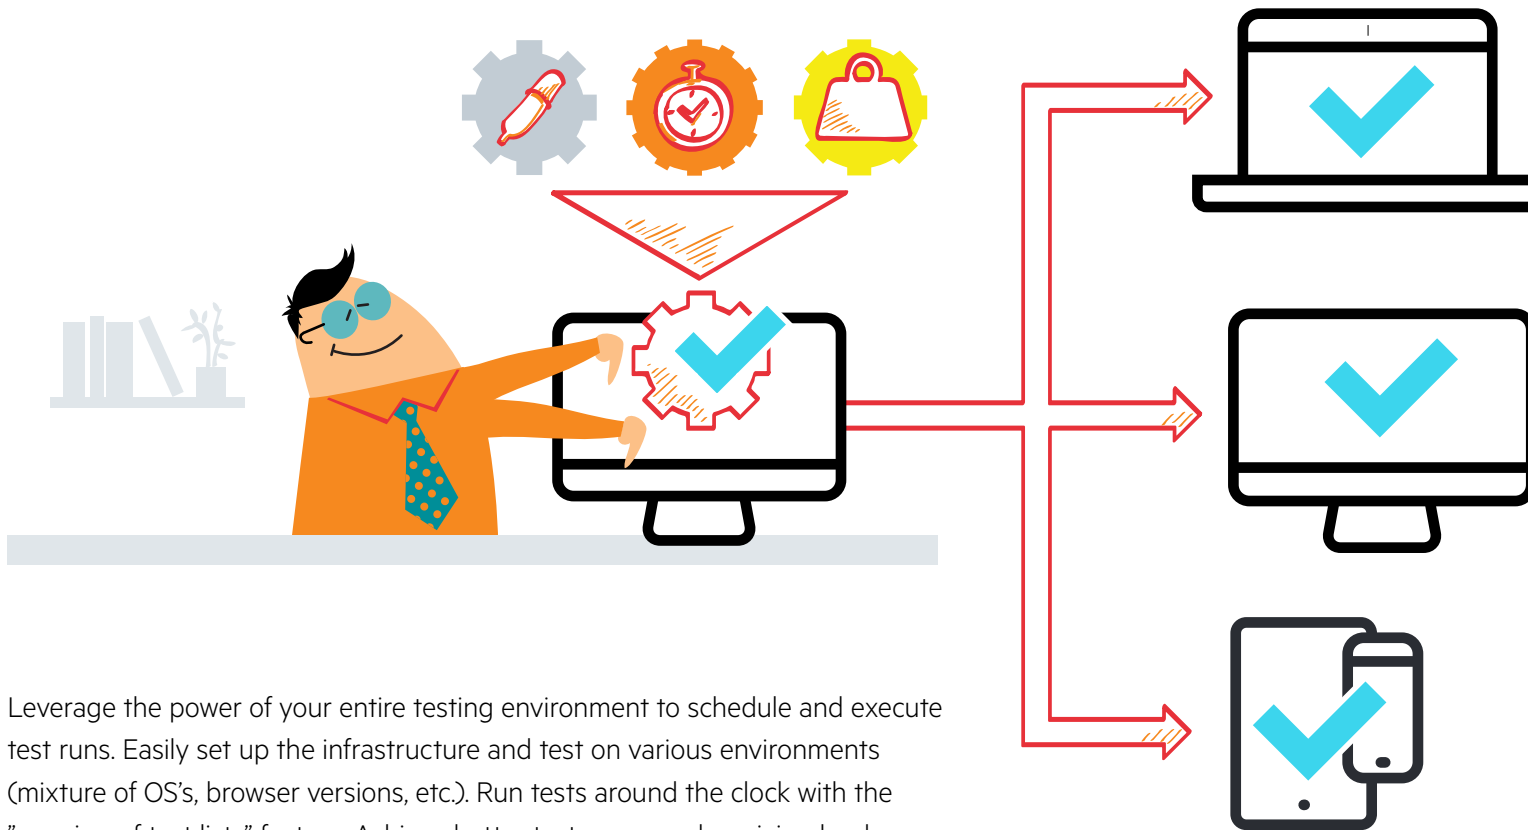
Leverage the power of your entire testing environment to schedule and execute test runs. Easily set up the infrastructure and test on various environments (mixture of OS's, browser versions, etc.). Run tests around the clock with the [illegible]